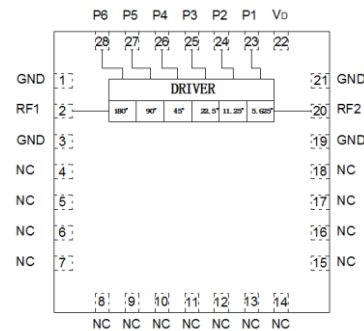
P6 P5 P4 P3 P2 P1 VD
28 27 26 25 24 23 22

GND 1
RF1 2
GND 3
NC 4
NC 5
NC 6
NC 7

DRIVER

| 180° | 90° | 45° | 22.5° | 11.25° | 5.625° |
|---|---|---|---|---|---|

21 GND
20 RF2
19 GND
18 NC
17 NC
16 NC
15 NC

8 9 10 11 12 13 14
NC NC NC NC NC NC NC